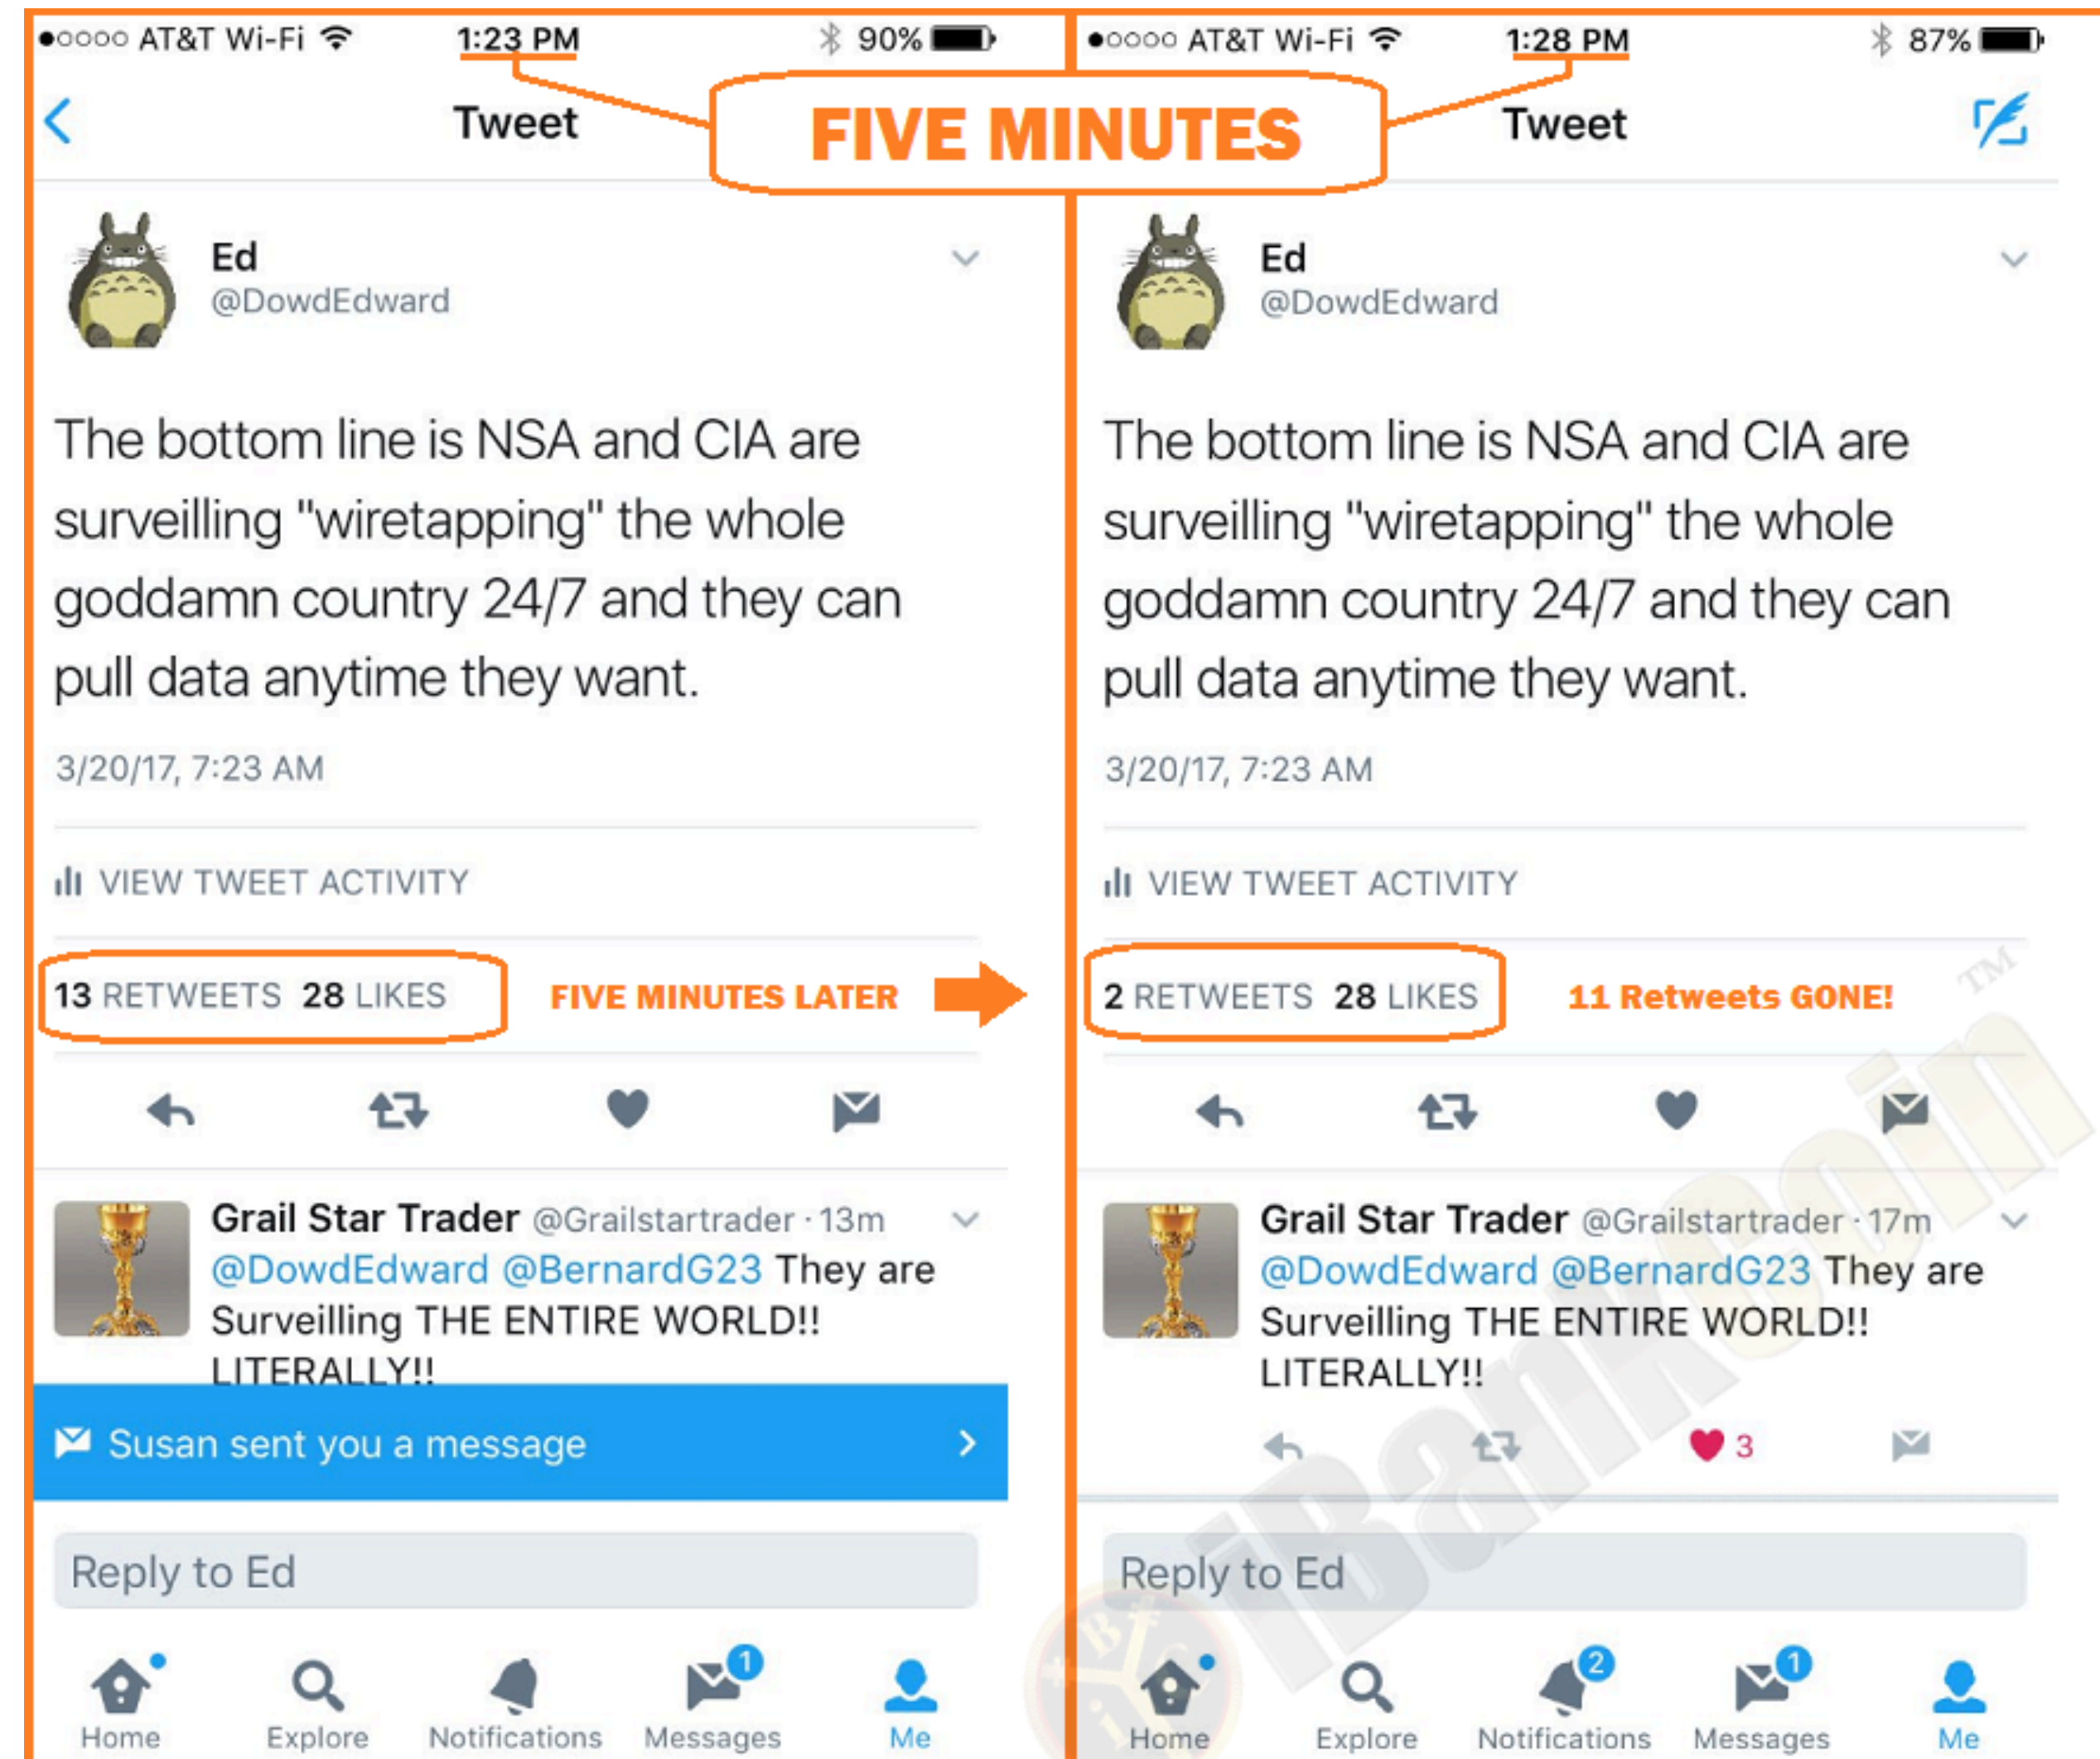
●oooo AT&T Wi-Fi 1:23 PM 90%

Tweet

FIVE MINUTES

Ed
@DowdEdward

The bottom line is NSA and CIA are surveilling "wiretapping" the whole goddamn country 24/7 and they can pull data anytime they want.

3/20/17, 7:23 AM

VIEW TWEET ACTIVITY

13 RETWEETS 28 LIKES

FIVE MINUTES LATER

Grail Star Trader @Grailstartrader · 13m
@DowdEdward @BernardG23 They are Surveilling THE ENTIRE WORLD!! LITERALLY!!

Susan sent you a message

Reply to Ed

Home Explore Notifications Messages 1 Me

●oooo AT&T Wi-Fi 1:28 PM 87%

Tweet

Ed
@DowdEdward

The bottom line is NSA and CIA are surveilling "wiretapping" the whole goddamn country 24/7 and they can pull data anytime they want.

3/20/17, 7:23 AM

VIEW TWEET ACTIVITY

2 RETWEETS 28 LIKES

11 Retweets GONE!

Grail Star Trader @Grailstartrader · 17m
@DowdEdward @BernardG23 They are Surveilling THE ENTIRE WORLD!! LITERALLY!!

3

Reply to Ed

Home Explore Notifications 2 Messages 1 Me

iBankCoin TM